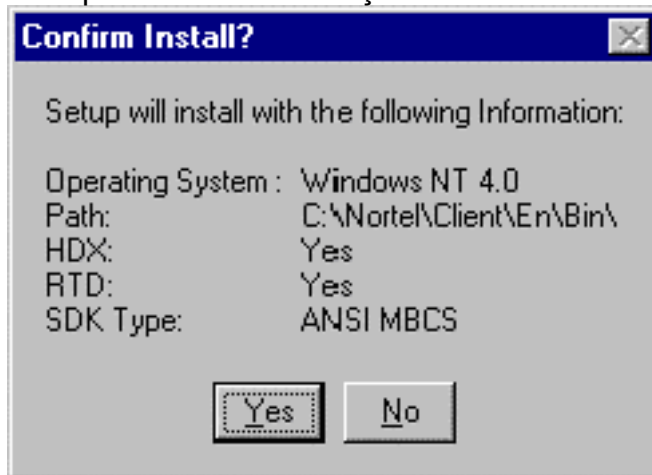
Confirm Install?

Setup will install with the following Information:

| | |
|---|---|
| Operating System : | Windows NT 4.0 |
| Path: | C:\Nortel\Client\En\Bin\ |
| HDX: | Yes |
| RTD: | Yes |
| SDK Type: | ANSI MBCS |

Yes No